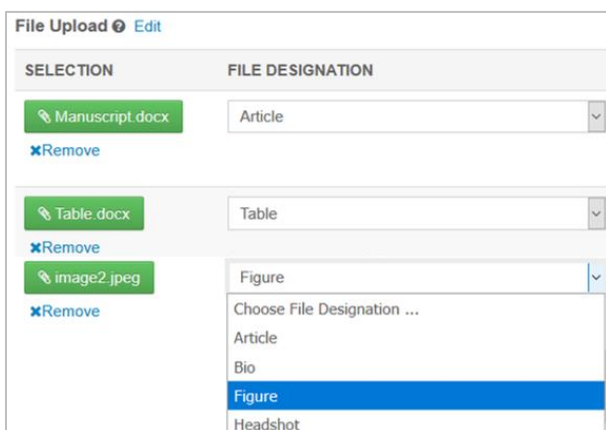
File Upload Edit

| SELECTION | FILE DESIGNATION |
|---|---|
| Manuscript.docx<br>Remove | Article |
| Table.docx<br>Remove | Table |
| image2.jpeg<br>Remove | Figure |

Choose File Designation ...
Article
Bio
Figure
Headshot